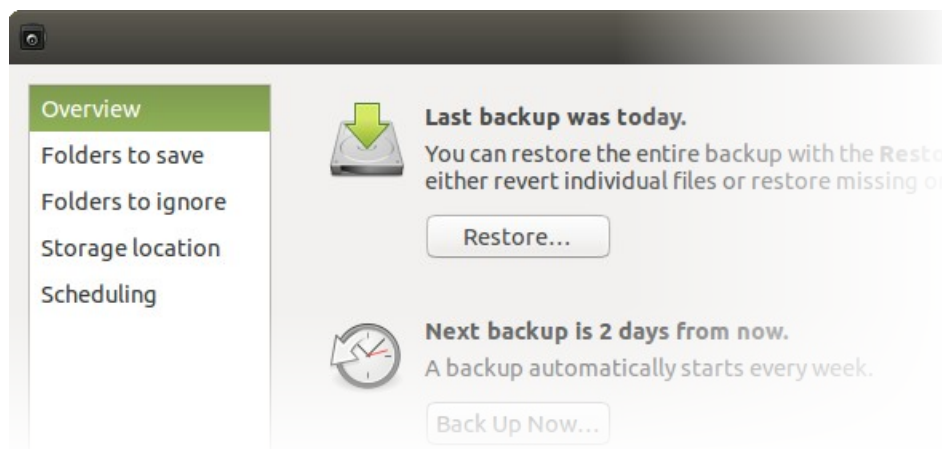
Overview
Folders to save
Folders to ignore
Storage location
Scheduling

Last backup was today.
You can restore the entire backup with the Resto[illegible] either revert individual files or restore missing o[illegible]

Restore...

Next backup is 2 days from now.
A backup automatically starts every week.

Back Up Now...